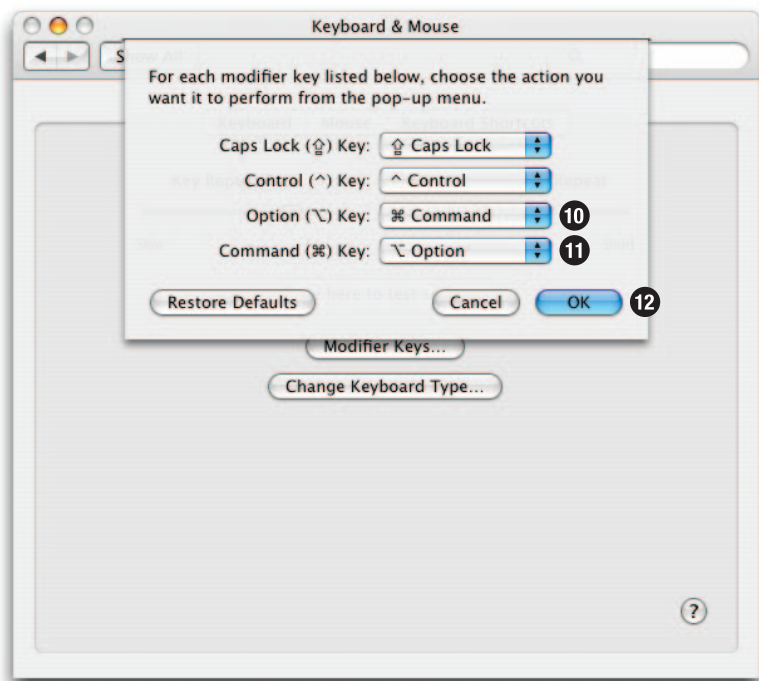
Keyboard & Mouse

S

For each modifier key listed below, choose the action you want it to perform from the pop-up menu.

Caps Lock (⇪) Key: ⇪ Caps Lock

Control (^) Key: ^ Control

Option (⌥) Key: ⌘ Command 10

Command (⌘) Key: ⌥ Option 11

Restore Defaults

Cancel

OK 12

Modifier Keys...

Change Keyboard Type...

?